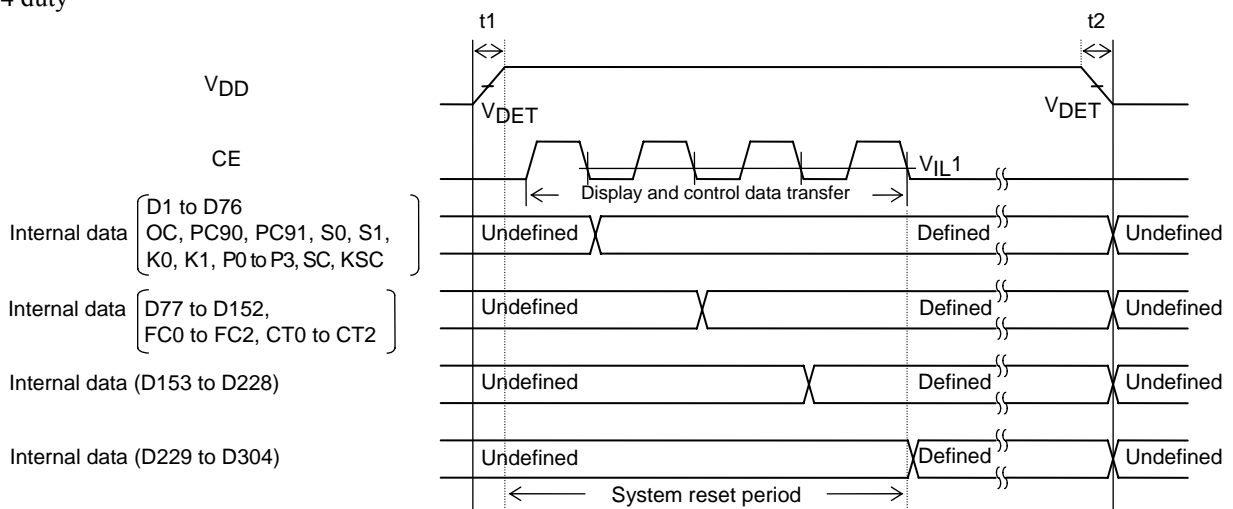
4 duty

t1

t2

$V_{DD}$

$V_{DET}$

$V_{DET}$

CE

$V_{IL}1$

Display and control data transfer

Internal data D1 to D76 OC, PC90, PC91, S0, S1, K0, K1, P0 to P3, SC, KSC

Undefined

Defined

Undefined

Internal data D77 to D152, FC0 to FC2, CT0 to CT2

Undefined

Defined

Undefined

Internal data (D153 to D228)

Undefined

Defined

Undefined

Internal data (D229 to D304)

Undefined

Defined

Undefined

System reset period